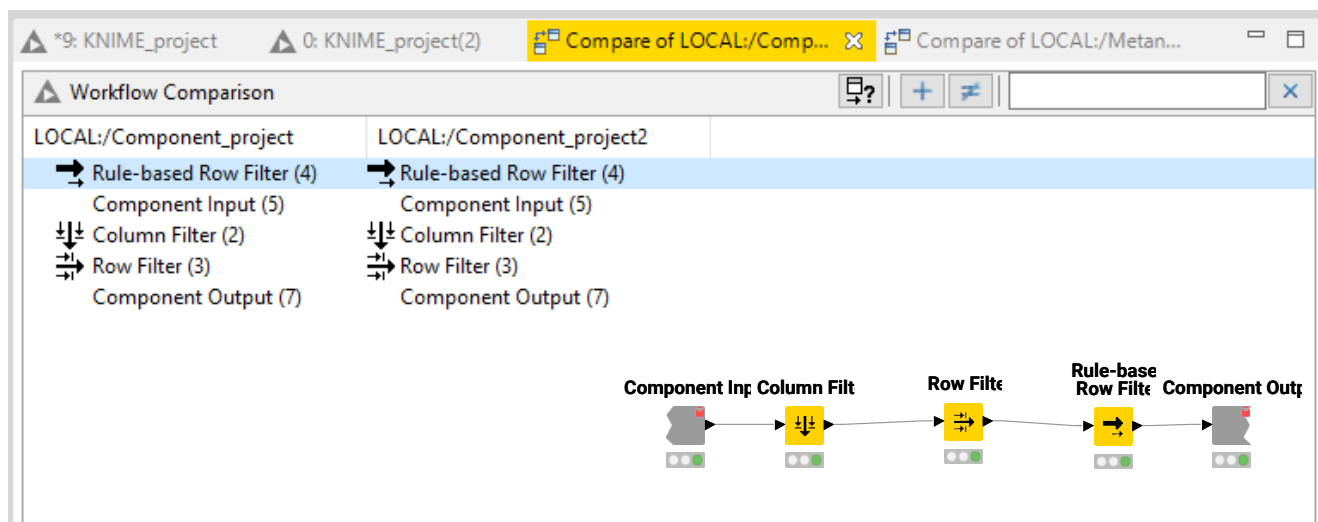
*9: KNIME_project 0: KNIME_project(2) Compare of LOCAL:/Comp... Compare of LOCAL:/Metan...

Workflow Comparison

| LOCAL:/Component_project | LOCAL:/Component_project2 |
|---|---|
| Rule-based Row Filter (4) | Rule-based Row Filter (4) |
| Component Input (5) | Component Input (5) |
| Column Filter (2) | Column Filter (2) |
| Row Filter (3) | Row Filter (3) |
| Component Output (7) | Component Output (7) |

Component Inp Column Filt Row Filte Rule-base Row Filte Component Outp